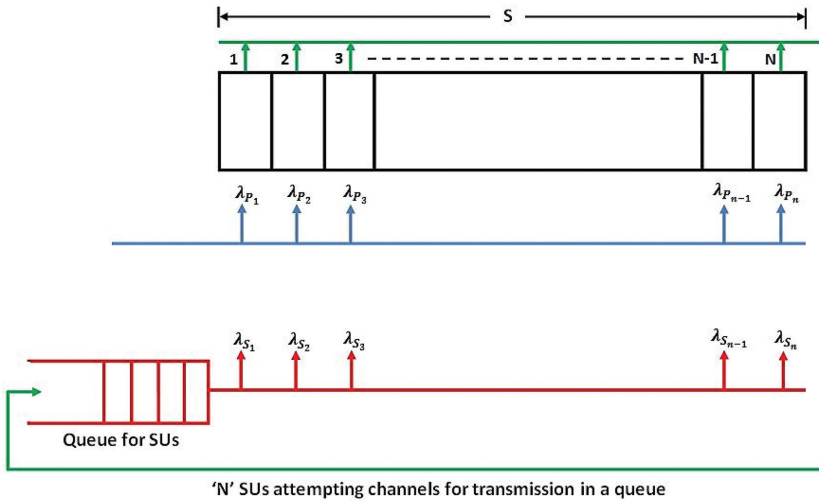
S

1 2 3 N-1 N

$\lambda_{P_1}$ $\lambda_{P_2}$ $\lambda_{P_3}$ $\lambda_{P_{n-1}}$ $\lambda_{P_n}$

$\lambda_{S_1}$ $\lambda_{S_2}$ $\lambda_{S_3}$ $\lambda_{S_{n-1}}$ $\lambda_{S_n}$

Queue for SUs

'N' SUs attempting channels for transmission in a queue